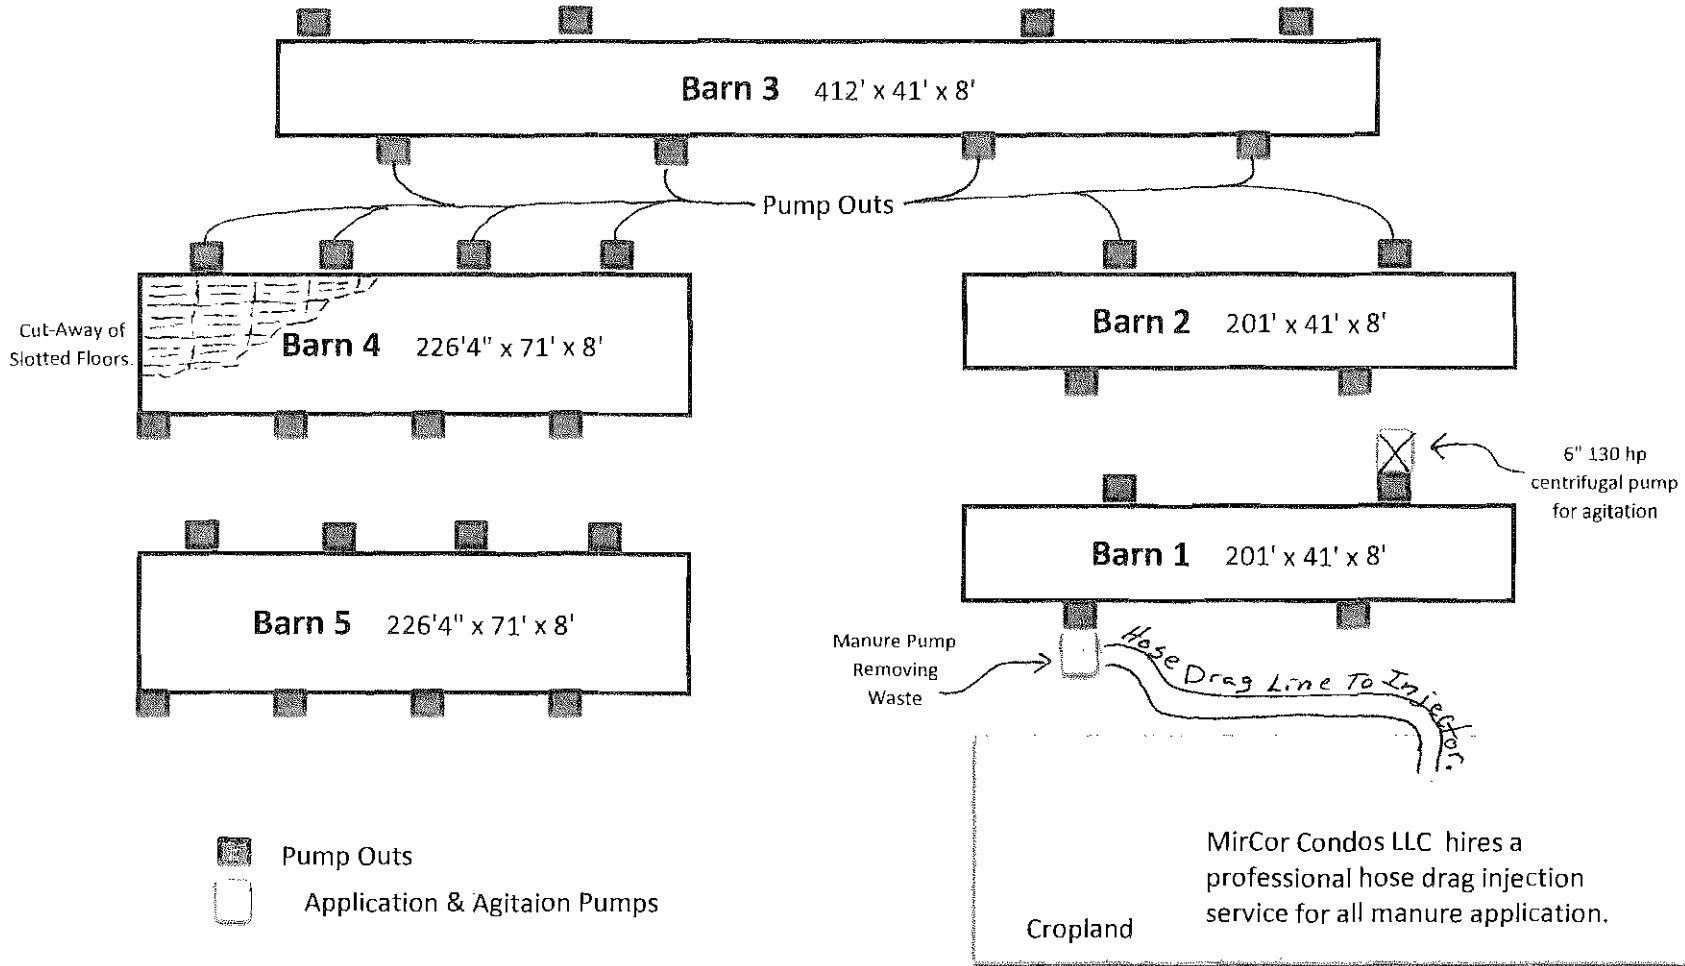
Barn 3 412' x 41' x 8'

Pump Outs

Cut-Away of Slotted Floors.

Barn 4 226'4" x 71' x 8'

Barn 2 201' x 41' x 8'

6" 130 hp centrifugal pump for agitation

Barn 1 201' x 41' x 8'

Barn 5 226'4" x 71' x 8'

Manure Pump Removing Waste

Hose Drag Line To Injector.

Pump Outs

Application & Agitaion Pumps

MirCor Condos LLC hires a professional hose drag injection service for all manure application.

Cropland